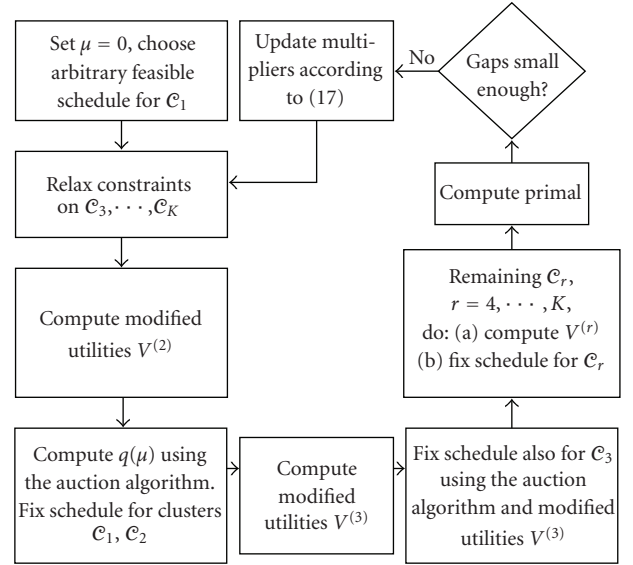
Set $\mu = 0$, choose arbitrary feasible schedule for $\mathcal{C}_1$

Update multipliers according to (17)

No

Gaps small enough?

Relax constraints on $\mathcal{C}_3, \cdots, \mathcal{C}_K$

Compute primal

Remaining $\mathcal{C}_r$, $r = 4, \cdots, K$, do: (a) compute $V^{(r)}$ (b) fix schedule for $\mathcal{C}_r$

Compute modified utilities $V^{(2)}$

Compute $q(\mu)$ using the auction algorithm. Fix schedule for clusters $\mathcal{C}_1$, $\mathcal{C}_2$

Compute modified utilities $V^{(3)}$

Fix schedule also for $\mathcal{C}_3$ using the auction algorithm and modified utilities $V^{(3)}$